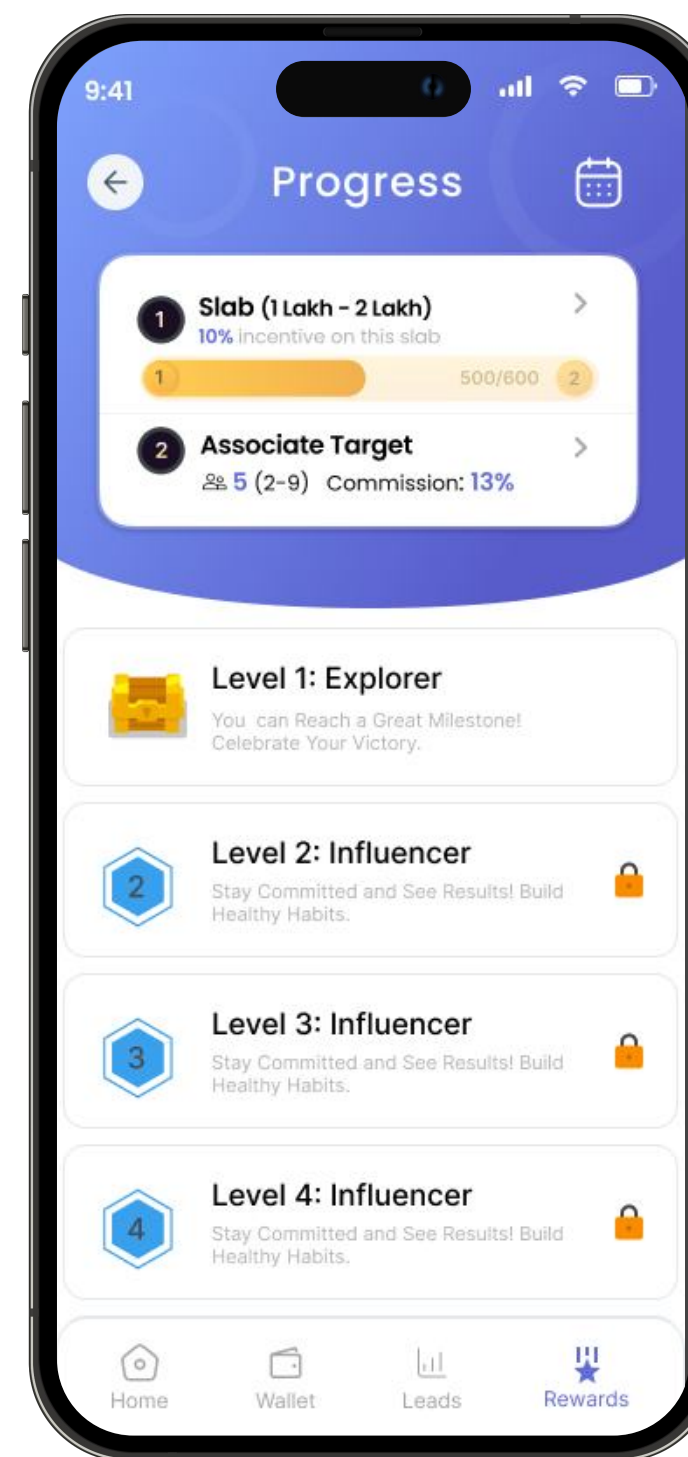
9:41

Progress

1 Slab (1 Lakh - 2 Lakh)
10% incentive on this slab
1 500/600 2

2 Associate Target
5 (2-9) Commission: 13%

Level 1: Explorer
You can Reach a Great Milestone! Celebrate Your Victory.

2 Level 2: Influencer
Stay Committed and See Results! Build Healthy Habits.

3 Level 3: Influencer
Stay Committed and See Results! Build Healthy Habits.

4 Level 4: Influencer
Stay Committed and See Results! Build Healthy Habits.

Home Wallet Leads Rewards